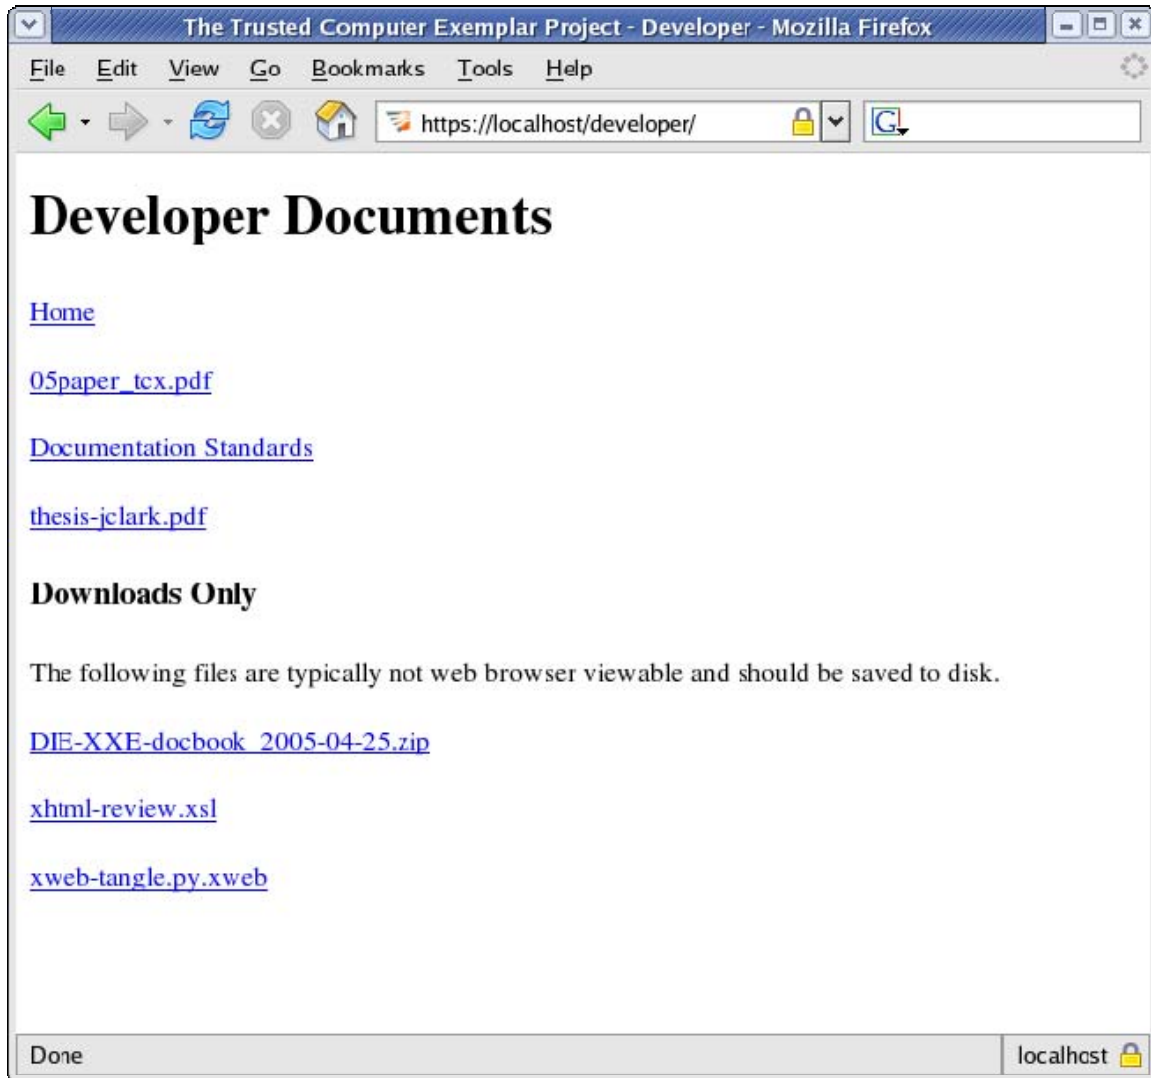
The Trusted Computer Exemplar Project - Developer - Mozilla Firefox

File Edit View Go Bookmarks Tools Help

https://localhost/developer/

G

# Developer Documents

Home

05paper_tcx.pdf

Documentation Standards

thesis-jclark.pdf

## Downloads Only

The following files are typically not web browser viewable and should be saved to disk.

DIE-XXE-docbook_2005-04-25.zip

xhtml-review.xsl

xweb-tangle.py.xweb

Done

localhost